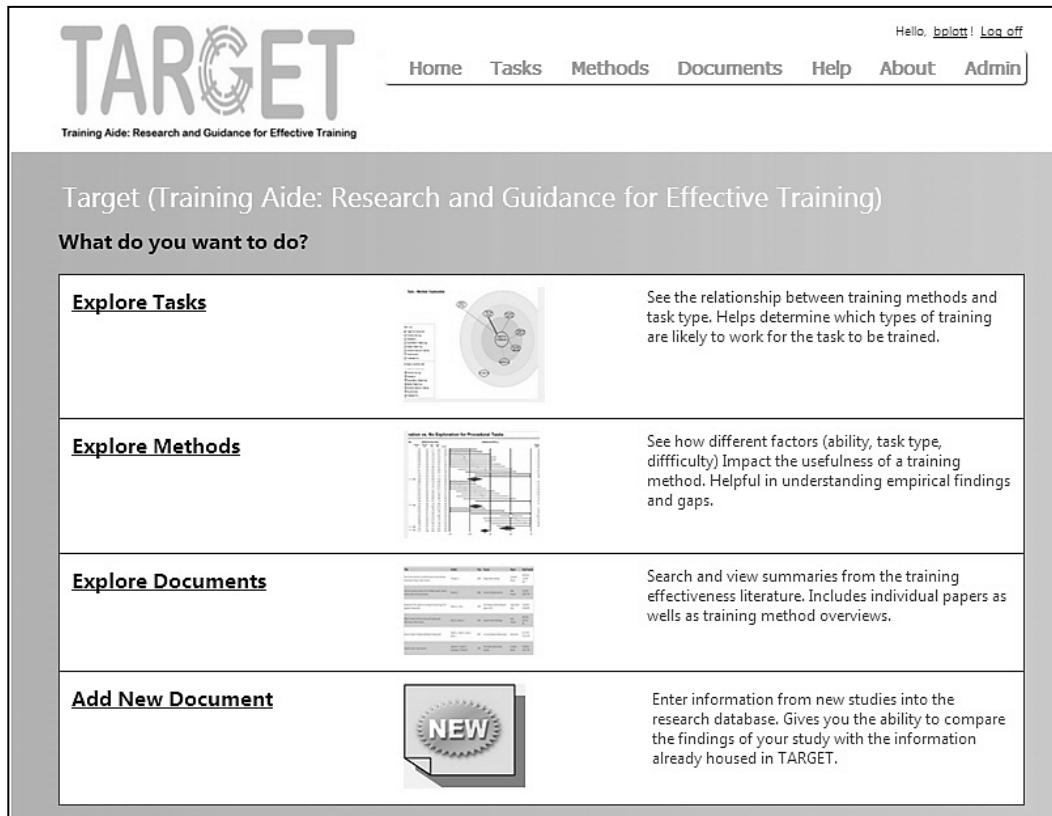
TARGET
Training Aide: Research and Guidance for Effective Training

Hello, bplott ! Log off

Home Tasks Methods Documents Help About Admin

Target (Training Aide: Research and Guidance for Effective Training)

What do you want to do?

| | | |
|---|---|---|
| Explore Tasks | | See the relationship between training methods and task type. Helps determine which types of training are likely to work for the task to be trained. |
| Explore Methods | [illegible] vs. No Exploration for Procedural Tasks | See how different factors (ability, task type, diffficulty) Impact the usefulness of a training method. Helpful in understanding empirical findings and gaps. |
| Explore Documents | | Search and view summaries from the training effectiveness literature. Includes individual papers as wells as training method overviews. |
| Add New Document | NEW | Enter information from new studies into the research database. Gives you the ability to compare the findings of your study with the information already housed in TARGET. |